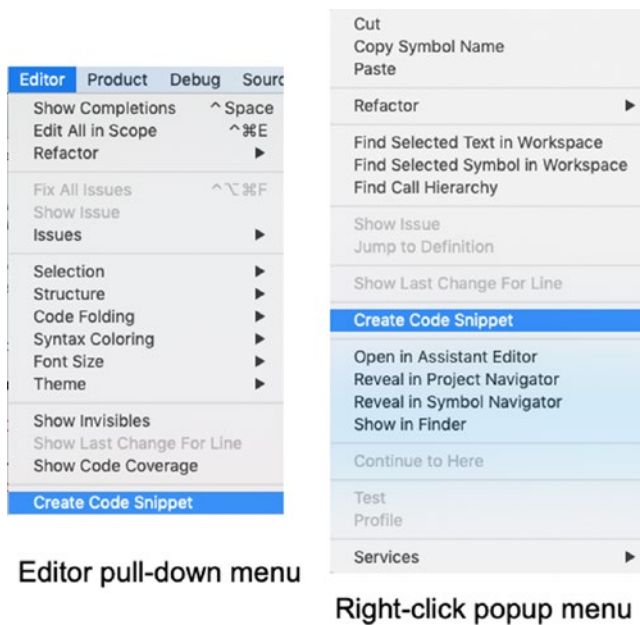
Editor Product Debug Sourc

Show Completions ^Space
Edit All in Scope ^⌘E
Refactor ▶

Fix All Issues ^⌥⌘F
Show Issue
Issues ▶

Selection ▶
Structure ▶
Code Folding ▶
Syntax Coloring ▶
Font Size ▶
Theme ▶

Show Invisibles
Show Last Change For Line
Show Code Coverage

Create Code Snippet

Editor pull-down menu

Cut
Copy Symbol Name
Paste

Refactor ▶

Find Selected Text in Workspace
Find Selected Symbol in Workspace
Find Call Hierarchy

Show Issue
Jump to Definition

Show Last Change For Line

Create Code Snippet

Open in Assistant Editor
Reveal in Project Navigator
Reveal in Symbol Navigator
Show in Finder

Continue to Here

Test
Profile

Services ▶

Right-click popup menu